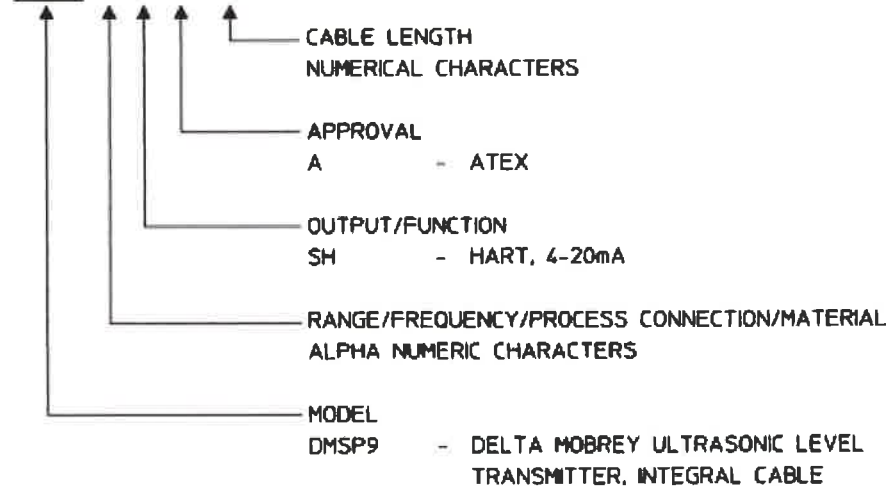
CABLE LENGTH
NUMERICAL CHARACTERS

APPROVAL
A - ATEX

OUTPUT/FUNCTION
SH - HART, 4-20mA

RANGE/FREQUENCY/PROCESS CONNECTION/MATERIAL
ALPHA NUMERIC CHARACTERS

MODEL
DMSP9 - DELTA MOBREY ULTRASONIC LEVEL TRANSMITTER, INTEGRAL CABLE